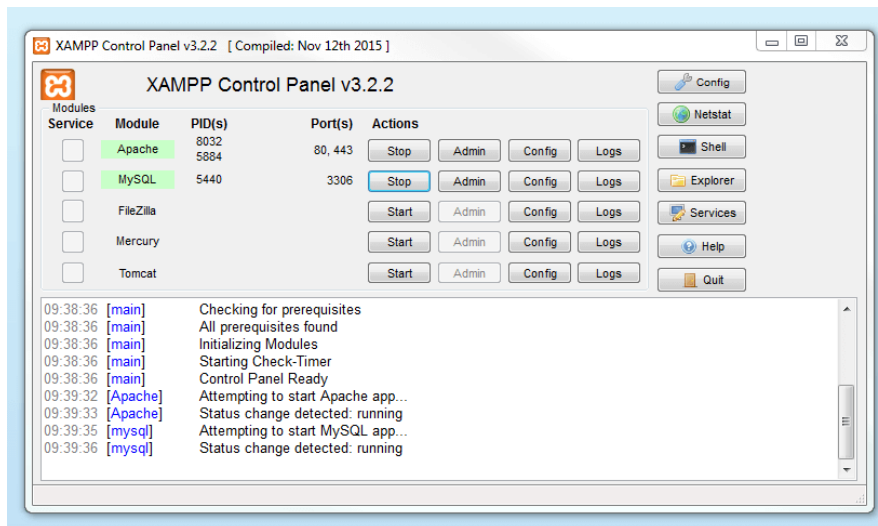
XAMPP Control Panel v3.2.2 [ Compiled: Nov 12th 2015 ]

XAMPP Control Panel v3.2.2

Config
Netstat
Shell
Explorer
Services
Help
Quit

Modules

| Service | Module | PID(s) | Port(s) | Actions | | | |
|---|---|---|---|---|---|---|---|
| | Apache | 8032 5884 | 80, 443 | Stop | Admin | Config | Logs |
| | MySQL | 5440 | 3306 | Stop | Admin | Config | Logs |
| | FileZilla | | | Start | Admin | Config | Logs |
| | Mercury | | | Start | Admin | Config | Logs |
| | Tomcat | | | Start | Admin | Config | Logs |

09:38:36 [main] Checking for prerequisites
09:38:36 [main] All prerequisites found
09:38:36 [main] Initializing Modules
09:38:36 [main] Starting Check-Timer
09:38:36 [main] Control Panel Ready
09:39:32 [Apache] Attempting to start Apache app...
09:39:33 [Apache] Status change detected: running
09:39:35 [mysql] Attempting to start MySQL app...
09:39:36 [mysql] Status change detected: running